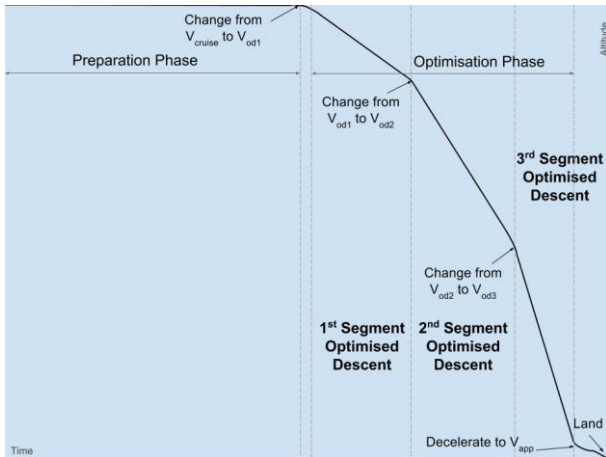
Change from $V_{cruise}$ to $V_{od1}$

Altitude

Preparation Phase

Optimisation Phase

Change from $V_{od1}$ to $V_{od2}$

3rd Segment Optimised Descent

Change from $V_{od2}$ to $V_{od3}$

1st Segment Optimised Descent

2nd Segment Optimised Descent

Land

Time

Decelerate to $V_{app}$